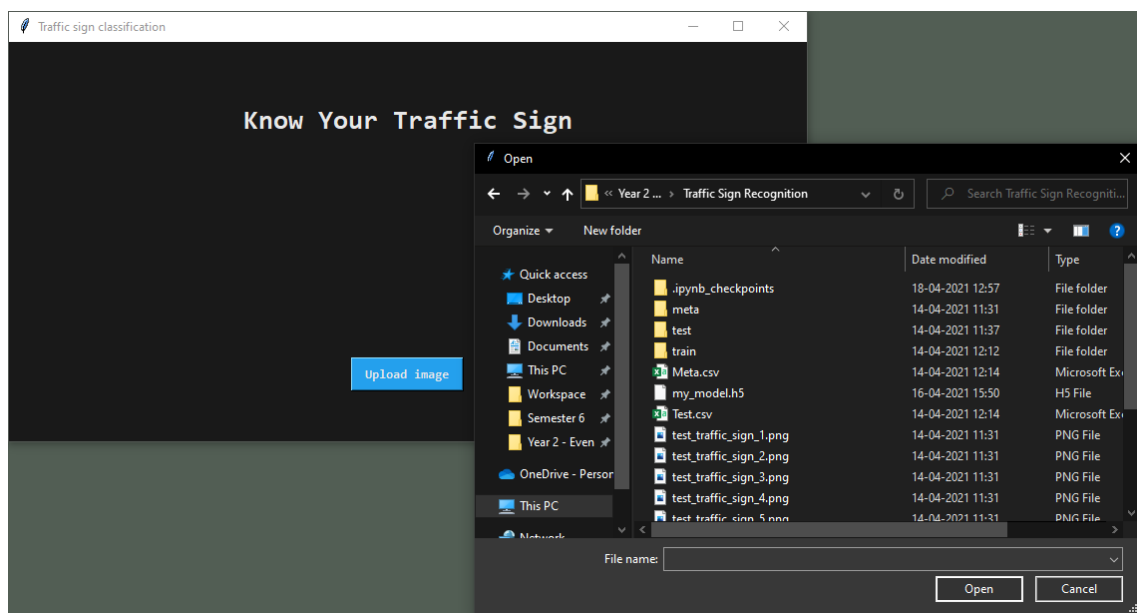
Traffic sign classification

Know Your Traffic Sign

Upload image

Open

« Year 2 ... › Traffic Sign Recognition

Search Traffic Sign Recogniti

Organize ▾ New folder

Quick access
Desktop
Downloads
Documents
This PC
Workspace
Semester 6
Year 2 - Even
OneDrive - Persor
This PC
Network

| Name | Date modified | Type |
|---|---|---|
| .ipynb_checkpoints | 18-04-2021 12:57 | File folder |
| meta | 14-04-2021 11:31 | File folder |
| test | 14-04-2021 11:37 | File folder |
| train | 14-04-2021 12:12 | File folder |
| Meta.csv | 14-04-2021 12:14 | Microsoft Ex |
| my_model.h5 | 16-04-2021 15:50 | H5 File |
| Test.csv | 14-04-2021 12:14 | Microsoft Ex |
| test_traffic_sign_1.png | 14-04-2021 11:31 | PNG File |
| test_traffic_sign_2.png | 14-04-2021 11:31 | PNG File |
| test_traffic_sign_3.png | 14-04-2021 11:31 | PNG File |
| test_traffic_sign_4.png | 14-04-2021 11:31 | PNG File |
| test_traffic_sign_5.png | 14-04-2021 11:31 | PNG File |

File name:

Open Cancel